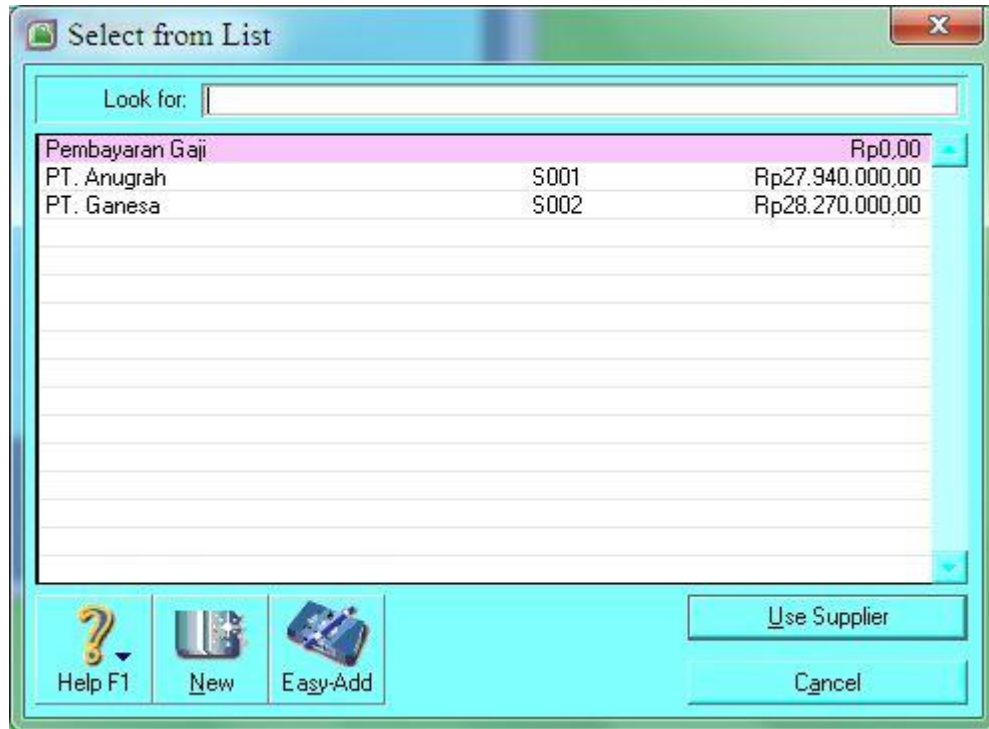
Select from List

Look for:

| | | |
|---|---|---|
| Pembayaran Gaji | | Rp0,00 |
| PT. Anugrah | S001 | Rp27.940.000,00 |
| PT. Ganesa | S002 | Rp28.270.000,00 |

Help F1
New
Easy-Add
Use Supplier
Cancel